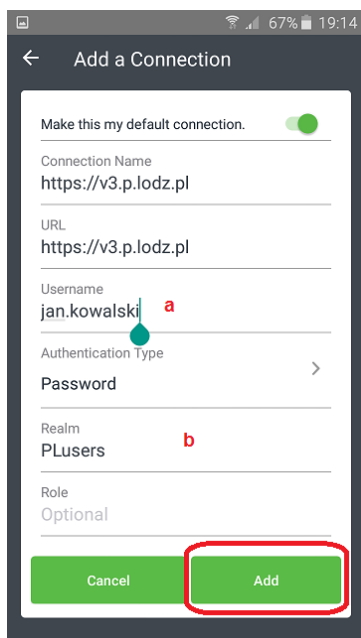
67% 19:14

Add a Connection

Make this my default connection.

Connection Name
https://v3.p.lodz.pl

URL
https://v3.p.lodz.pl

Username
jan.kowalski

a

Authentication Type
Password

Realm
PLusers

b

Role
Optional

Cancel

Add